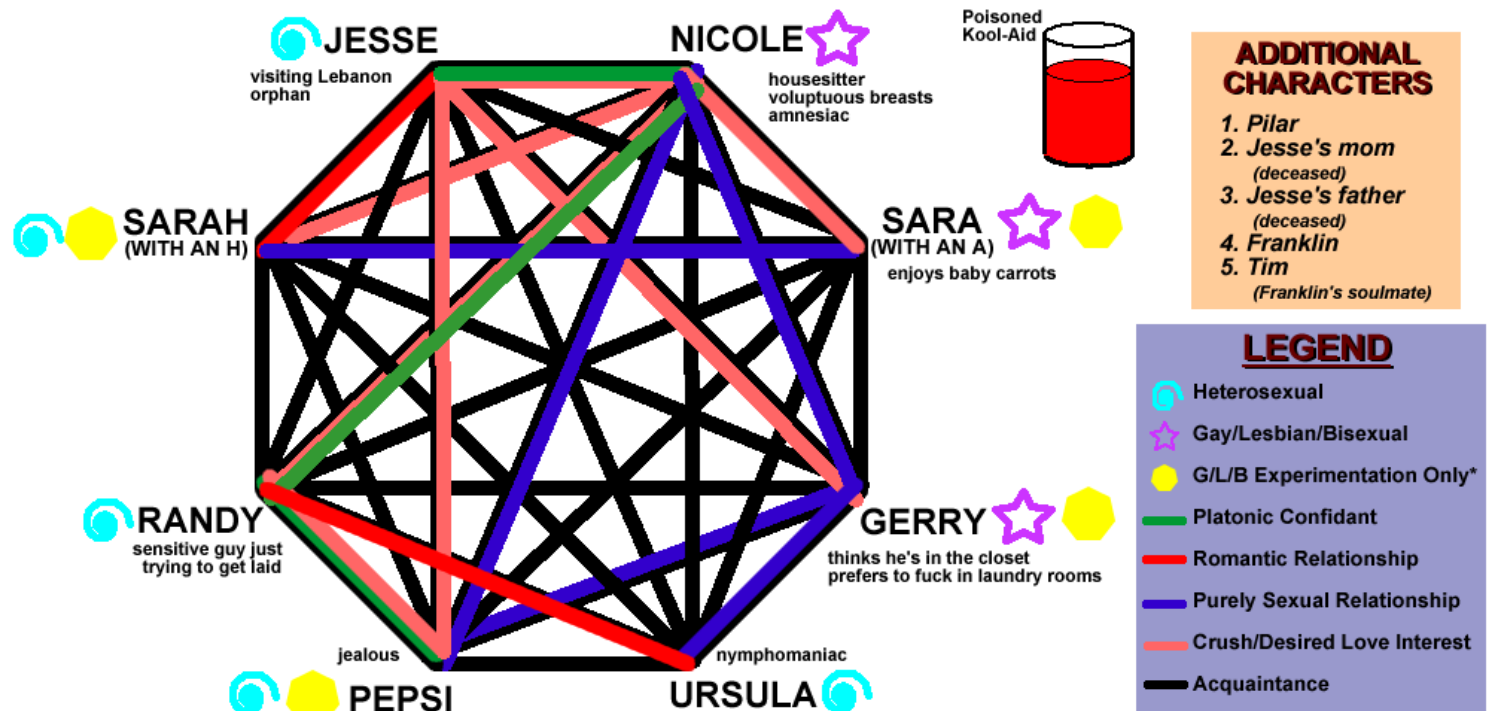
JESSE
visiting Lebanon
orphan

NICOLE
housesitter
voluptuous breasts
amnesiac

Poisoned Kool-Aid

ADDITIONAL CHARACTERS
1. Pilar
2. Jesse's mom
(deceased)
3. Jesse's father
(deceased)
4. Franklin
5. Tim
(Franklin's soulmate)

SARAH
(WITH AN H)

SARA
(WITH AN A)
enjoys baby carrots

LEGEND
Heterosexual
Gay/Lesbian/Bisexual
G/L/B Experimentation Only*
Platonic Confidant
Romantic Relationship
Purely Sexual Relationship
Crush/Desired Love Interest
Acquaintance

RANDY
sensitive guy just trying to get laid

GERRY
thinks he's in the closet
prefers to fuck in laundry rooms

jealous
PEPSI

nymphomaniac
URSULA